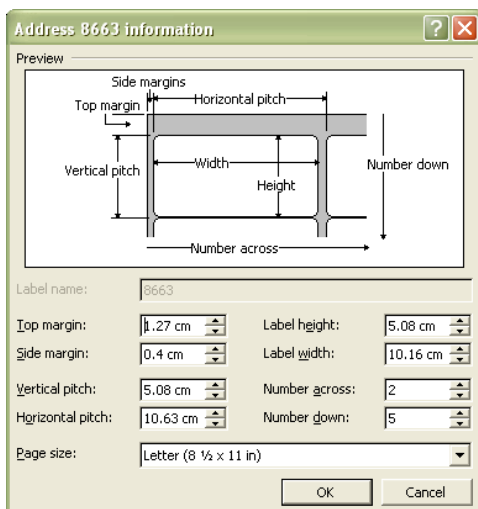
Address 8663 information

Preview

Side margins

Top margin

Horizontal pitch

Vertical pitch

Width

Height

Number down

Number across

Label name: 8663

Top margin: 1.27 cm

Label height: 5.08 cm

Side margin: 0.4 cm

Label width: 10.16 cm

Vertical pitch: 5.08 cm

Number across: 2

Horizontal pitch: 10.63 cm

Number down: 5

Page size: Letter (8 ½ x 11 in)

OK

Cancel